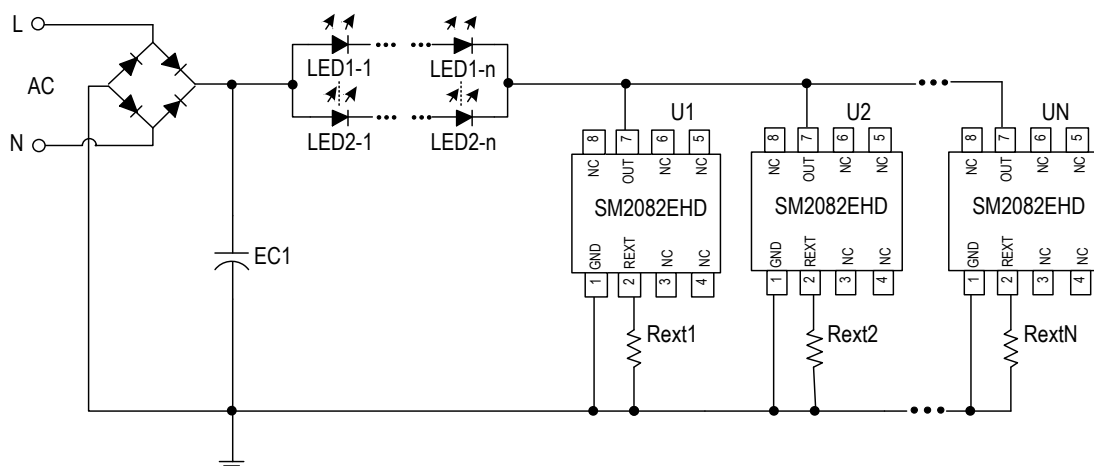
L
AC
N
LED1-1
LED1-n
LED2-1
LED2-n
EC1
U1
8 7 6 5
NC OUT NC NC
SM2082EHD
GND REXT NC NC
1 2 3 4
Rext1
U2
8 7 6 5
NC OUT NC NC
SM2082EHD
GND REXT NC NC
1 2 3 4
Rext2
UN
8 7 6 5
NC OUT NC NC
SM2082EHD
GND REXT NC NC
1 2 3 4
RextN